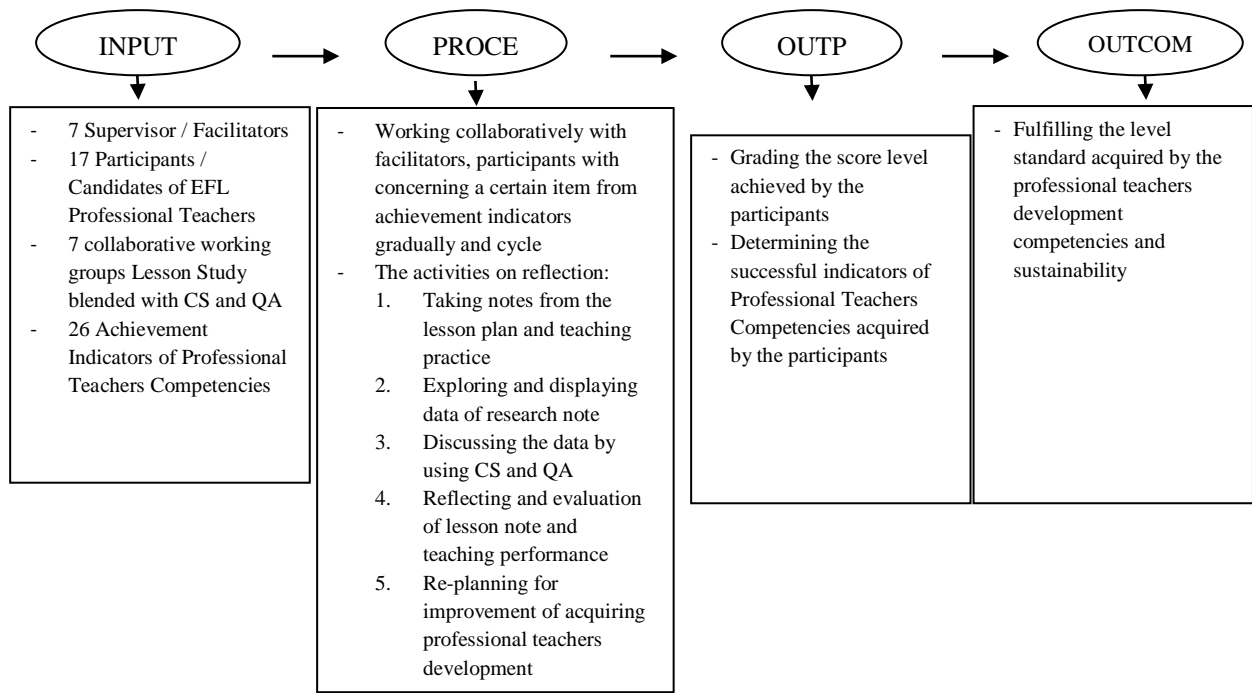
INPUT

PROCE

OUTP

OUTCOM

- 7 Supervisor / Facilitators
- 17 Participants / Candidates of EFL Professional Teachers
- 7 collaborative working groups Lesson Study blended with CS and QA
- 26 Achievement Indicators of Professional Teachers Competencies

- Working collaboratively with facilitators, participants with concerning a certain item from achievement indicators gradually and cycle
- The activities on reflection:
1. Taking notes from the lesson plan and teaching practice
2. Exploring and displaying data of research note
3. Discussing the data by using CS and QA
4. Reflecting and evaluation of lesson note and teaching performance
5. Re-planning for improvement of acquiring professional teachers development

- Grading the score level achieved by the participants
- Determining the successful indicators of Professional Teachers Competencies acquired by the participants

- Fulfilling the level standard acquired by the professional teachers development competencies and sustainability